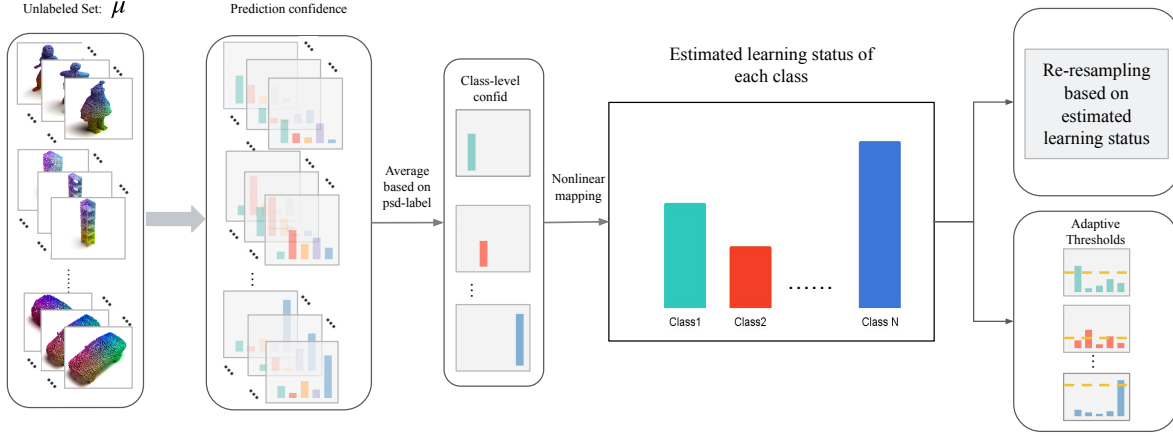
Unlabeled Set: $\mu$

Prediction confidence

Average based on psd-label

Class-level confid

Nonlinear mapping

Estimated learning status of each class

Class1

Class2

......

Class N

Re-resampling based on estimated learning status

Adaptive Thresholds